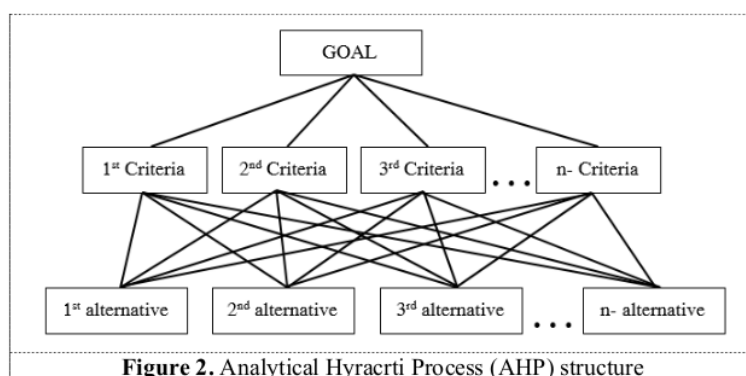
GOAL

1$^{st}$ Criteria

2$^{nd}$ Criteria

3$^{rd}$ Criteria

. . .

n- Criteria

1$^{st}$ alternative

2$^{nd}$ alternative

3$^{rd}$ alternative

. . .

n- alternative

**Figure 2.** Analytical Hyracrti Process (AHP) structure